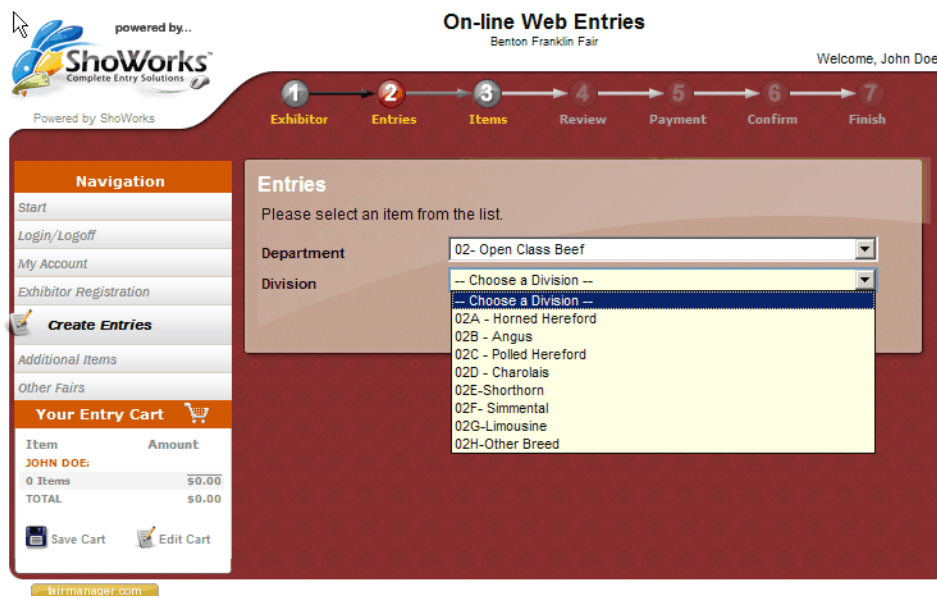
powered by...
ShoWorks
Complete Entry Solutions
Powered by ShoWorks

On-line Web Entries
Benton Franklin Fair

Welcome, John Doe

1 Exhibitor
2 Entries
3 Items
4 Review
5 Payment
6 Confirm
7 Finish

Navigation
Start
Login/Logoff
My Account
Exhibitor Registration
Create Entries
Additional Items
Other Fairs

Your Entry Cart

| Item | Amount |
|---|---|
| JOHN DOE: | |
| 0 Items | $0.00 |
| TOTAL | $0.00 |

Save Cart
Edit Cart

fairmanager.com

Entries
Please select an item from the list.
Department 02- Open Class Beef
Division -- Choose a Division --
-- Choose a Division --
02A - Horned Hereford
02B - Angus
02C - Polled Hereford
02D - Charolais
02E-Shorthorn
02F- Simmental
02G-Limousine
02H-Other Breed